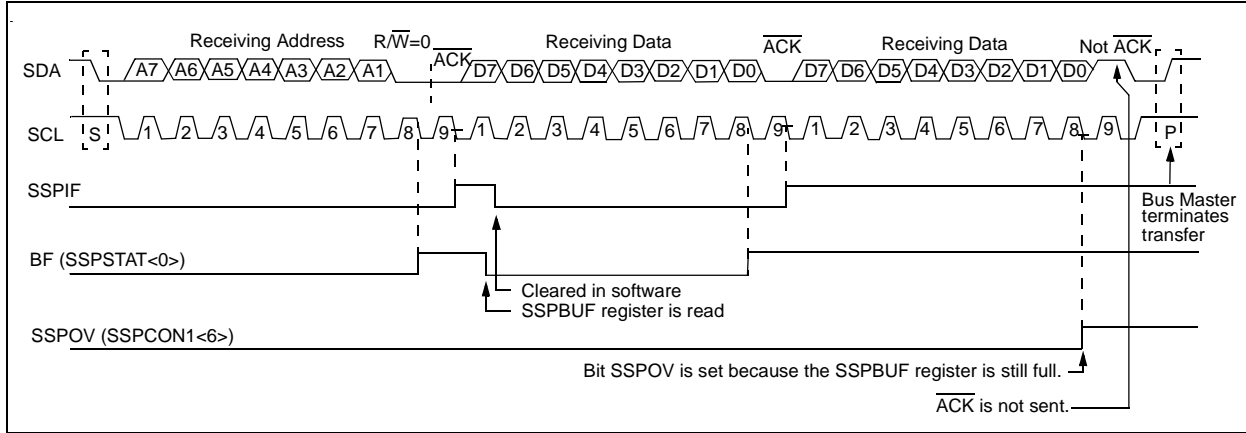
Receiving Address $R/\overline{W}=0$ $\overline{ACK}$ Receiving Data $\overline{ACK}$ Receiving Data Not $\overline{ACK}$

SDA S A7 A6 A5 A4 A3 A2 A1 D7 D6 D5 D4 D3 D2 D1 D0 D7 D6 D5 D4 D3 D2 D1 D0 P

SCL 1 2 3 4 5 6 7 8 9 1 2 3 4 5 6 7 8 9 1 2 3 4 5 6 7 8 9

SSPIF

BF (SSPSTAT<0>)

Cleared in software

SSPBUF register is read

SSPOV (SSPCON1<6>)

Bit SSPOV is set because the SSPBUF register is still full.

$\overline{ACK}$ is not sent.

Bus Master terminates transfer